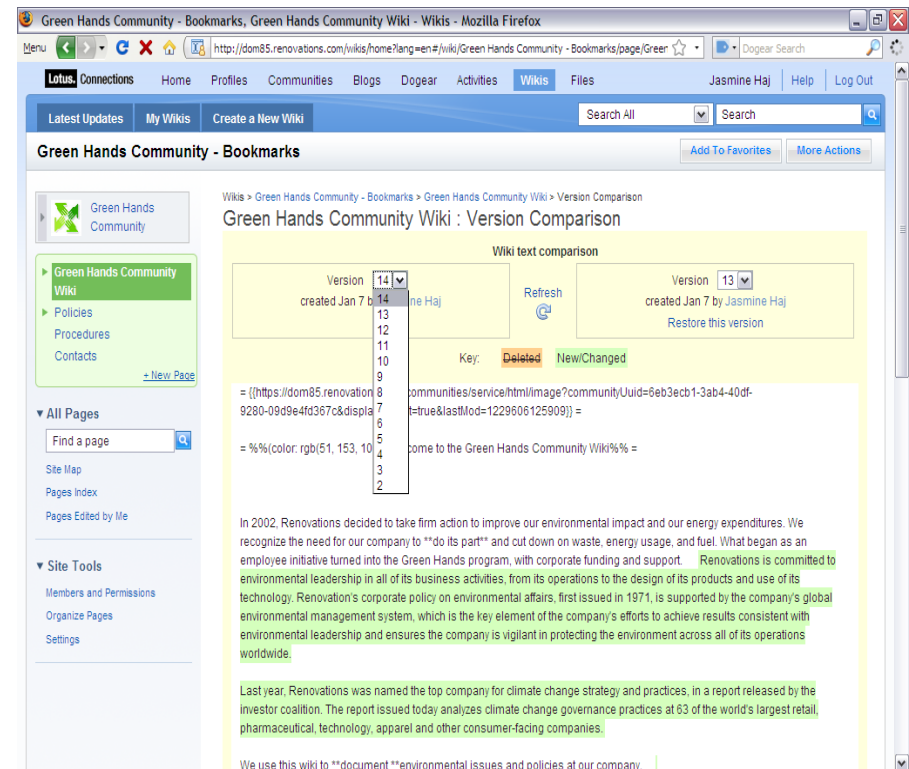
Green Hands Community - Bookmarks, Green Hands Community Wiki - Wikis - Mozilla Firefox

Menu http://dom85.renovations.com/wikis/home?lang=en#/wiki/Green Hands Community - Bookmarks/page/Greer Dogear Search

Lotus. Connections Home Profiles Communities Blogs Dogear Activities Wikis Files Jasmine Haj Help Log Out

Latest Updates My Wikis Create a New Wiki Search All Search

Green Hands Community - Bookmarks Add To Favorites More Actions

Green Hands Community

Green Hands Community Wiki
Policies
Procedures
Contacts
+ New Page

▾ All Pages
Find a page
Site Map
Pages Index
Pages Edited by Me

▾ Site Tools
Members and Permissions
Organize Pages
Settings

Wikis > Green Hands Community - Bookmarks > Green Hands Community Wiki > Version Comparison

Green Hands Community Wiki : Version Comparison

Wiki text comparison

Version 14
14 13 12 11 10 9 8 7 6 5 4 3 2
created Jan 7 b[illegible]ne Haj

Refresh

Version 13
created Jan 7 by Jasmine Haj
Restore this version

Key: Deleted New/Changed

= {{https://dom85.renovation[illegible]communities/service/html/image?communityUuid=6eb3ecb1-3ab4-40df-9280-09d9e4fd367c&displa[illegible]t=true&lastMod=1229606125909}} =

= %%(color: rgb(51, 153, 10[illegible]come to the Green Hands Community Wiki%% =

In 2002, Renovations decided to take firm action to improve our environmental impact and our energy expenditures. We recognize the need for our company to **do its part** and cut down on waste, energy usage, and fuel. What began as an employee initiative turned into the Green Hands program, with corporate funding and support. Renovations is committed to environmental leadership in all of its business activities, from its operations to the design of its products and use of its technology. Renovation's corporate policy on environmental affairs, first issued in 1971, is supported by the company's global environmental management system, which is the key element of the company's efforts to achieve results consistent with environmental leadership and ensures the company is vigilant in protecting the environment across all of its operations worldwide.

Last year, Renovations was named the top company for climate change strategy and practices, in a report released by the investor coalition. The report issued today analyzes climate change governance practices at 63 of the world's largest retail, pharmaceutical, technology, apparel and other consumer-facing companies.

We use this wiki to **document **environmental issues and policies at our company